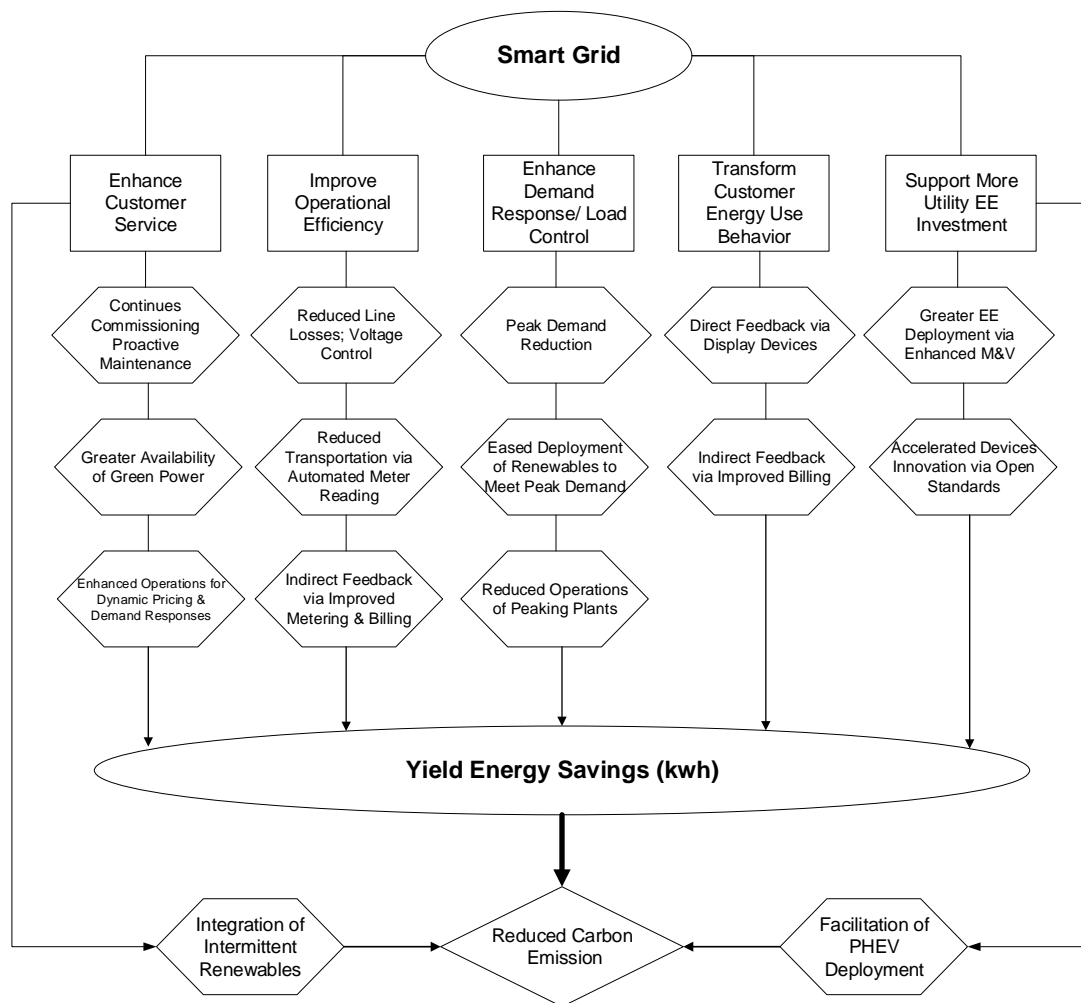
Smart Grid

Enhance Customer Service

Improve Operational Efficiency

Enhance Demand Response/ Load Control

Transform Customer Energy Use Behavior

Support More Utility EE Investment

Continues Commissioning Proactive Maintenance

Greater Availability of Green Power

Enhanced Operations for Dynamic Pricing & Demand Responses

Reduced Line Losses; Voltage Control

Reduced Transportation via Automated Meter Reading

Indirect Feedback via Improved Metering & Billing

Peak Demand Reduction

Eased Deployment of Renewables to Meet Peak Demand

Reduced Operations of Peaking Plants

Direct Feedback via Display Devices

Indirect Feedback via Improved Billing

Greater EE Deployment via Enhanced M&V

Accelerated Devices Innovation via Open Standards

Yield Energy Savings (kwh)

Integration of Intermittent Renewables

Reduced Carbon Emission

Facilitation of PHEV Deployment